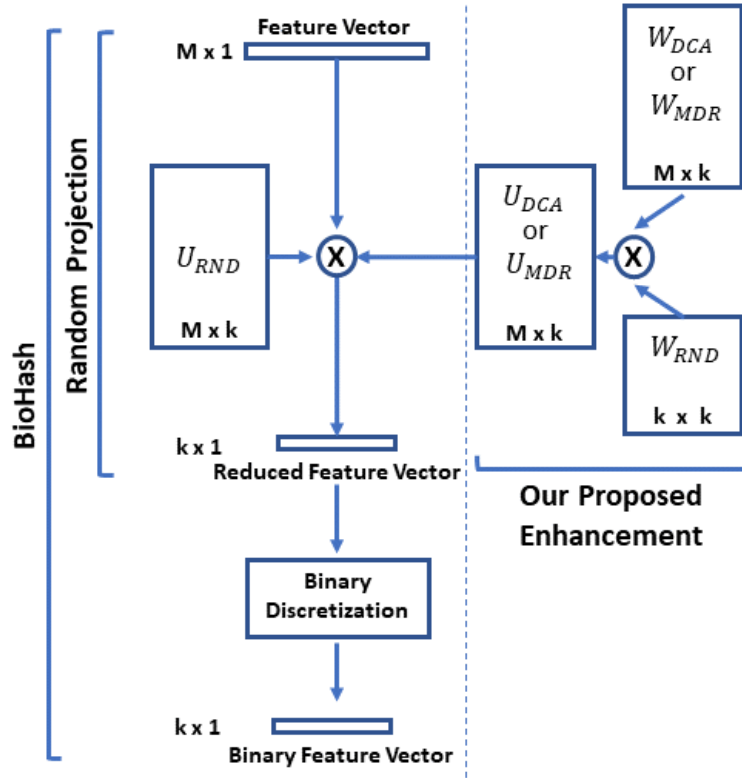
BioHash

Random Projection

Feature Vector

M x 1

$U_{RND}$

M x k

X

k x 1

Reduced Feature Vector

Binary Discretization

k x 1

Binary Feature Vector

$W_{DCA}$ or $W_{MDR}$

M x k

$U_{DCA}$ or $U_{MDR}$

M x k

X

$W_{RND}$

k x k

Our Proposed Enhancement